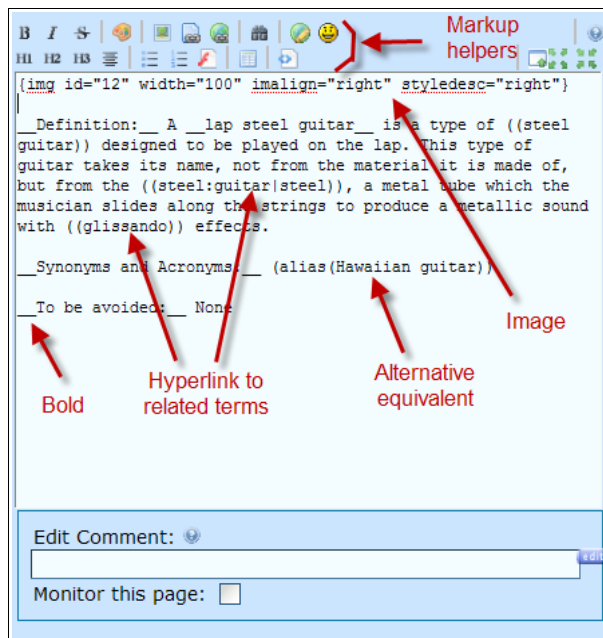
B I S H1 H2 H3

Markup helpers

{img id="12" width="100" imalign="right" styledesc="right"}

__Definition:__ A __lap steel guitar__ is a type of ((steel guitar)) designed to be played on the lap. This type of guitar takes its name, not from the material it is made of, but from the ((steel:guitar|steel)), a metal tube which the musician slides along the strings to produce a metallic sound with ((glissando)) effects.

__Synonyms and Acronyms:__ (alias(Hawaiian guitar))

__To be avoided:__ None

Image

Bold

Hyperlink to related terms

Alternative equivalent

Edit Comment:

edit

Monitor this page: